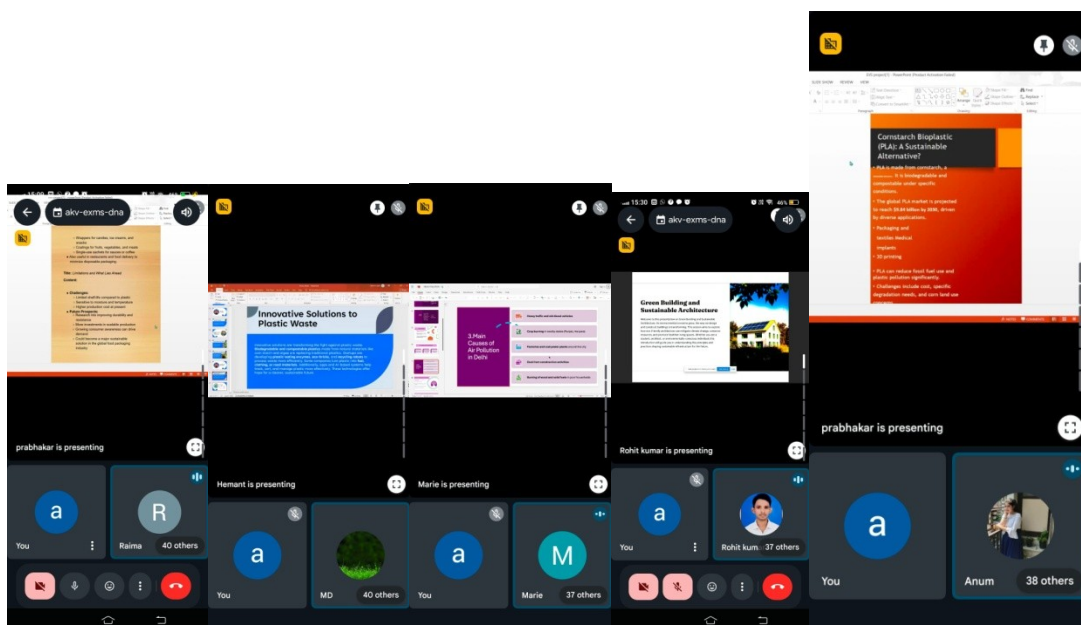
akv-exms-dna

Title: Cornstarch and Plant-Lea Based Bowls

Challenges:

Future Prospects:

prabhakar is presenting

a

You

R

Raima

40 others

Innovative Solutions to Plastic Waste

Hemant is presenting

a

You

MD

40 others

3.Main Causes of Air Pollution in Delhi

Marie is presenting

a

You

M

Marie

37 others

15:30

46%

akv-exms-dna

Green Building and Sustainable Architecture

Rohit kumar is presenting

a

You

Rohit kum

37 others

Cornstarch Bioplastic (PLA): A Sustainable Alternative?

• PLA is made from cornstarch, a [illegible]. It is biodegradable and compostable under specific conditions.

• The global PLA market is projected to reach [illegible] billion by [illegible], driven by diverse applications.

• Packaging and

textiles Medical

implants

• 3D printing

• PLA can reduce fossil fuel use and plastic pollution significantly.

• Challenges include cost, specific degradation needs, and corn land use

prabhakar is presenting

a

You

Anum

38 others